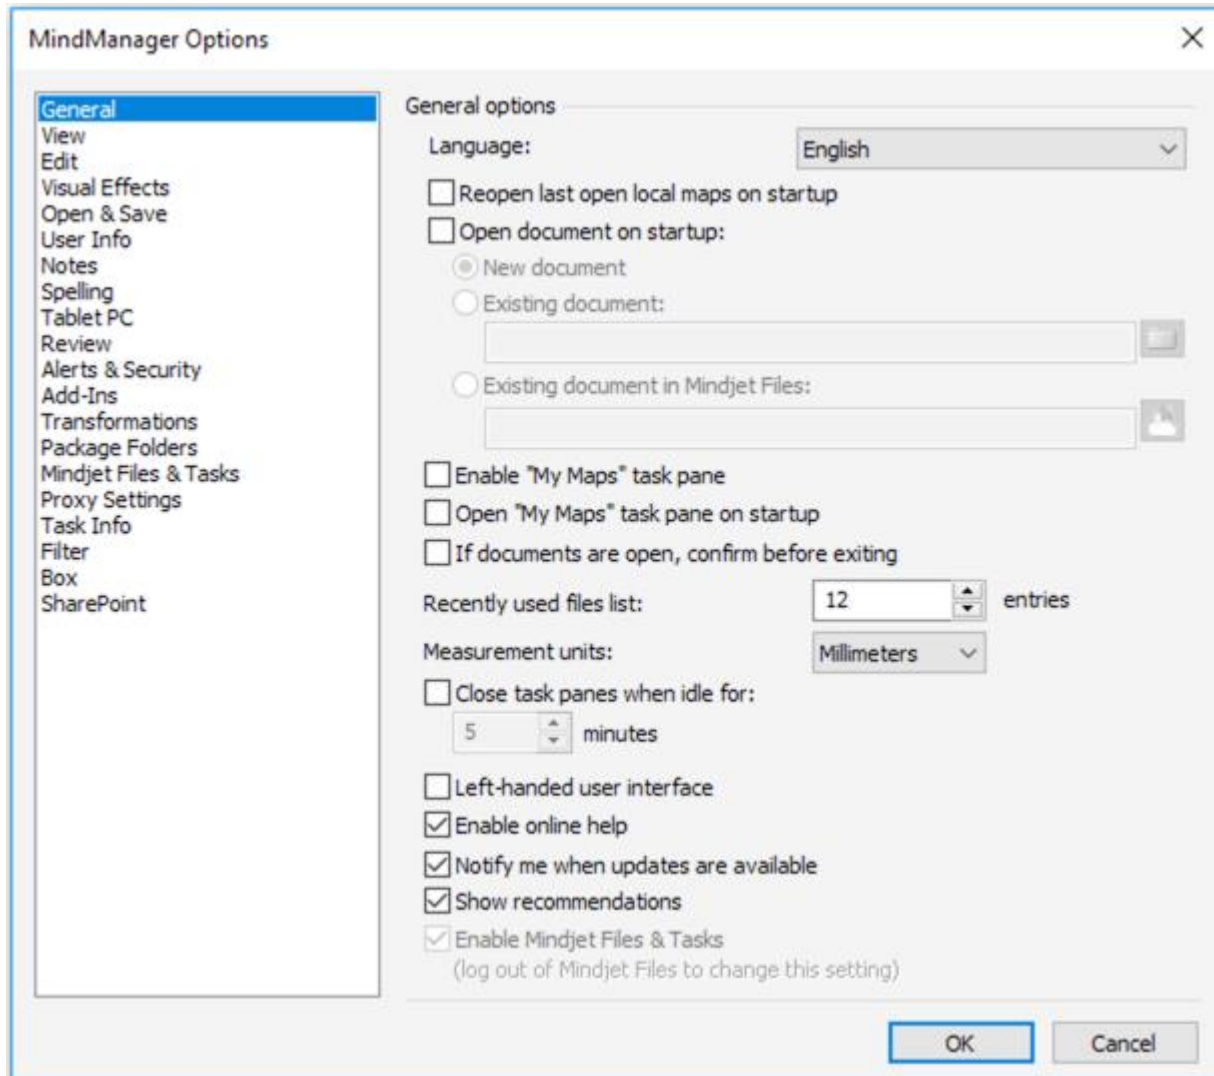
MindManager Options

General
View
Edit
Visual Effects
Open & Save
User Info
Notes
Spelling
Tablet PC
Review
Alerts & Security
Add-Ins
Transformations
Package Folders
Mindjet Files & Tasks
Proxy Settings
Task Info
Filter
Box
SharePoint

General options

Language: English

Reopen last open local maps on startup
Open document on startup:
New document
Existing document:
Existing document in Mindjet Files:
Enable "My Maps" task pane
Open "My Maps" task pane on startup
If documents are open, confirm before exiting
Recently used files list: 12 entries
Measurement units: Millimeters
Close task panes when idle for:
5 minutes
Left-handed user interface
Enable online help
Notify me when updates are available
Show recommendations
Enable Mindjet Files & Tasks
(log out of Mindjet Files to change this setting)

OK
Cancel